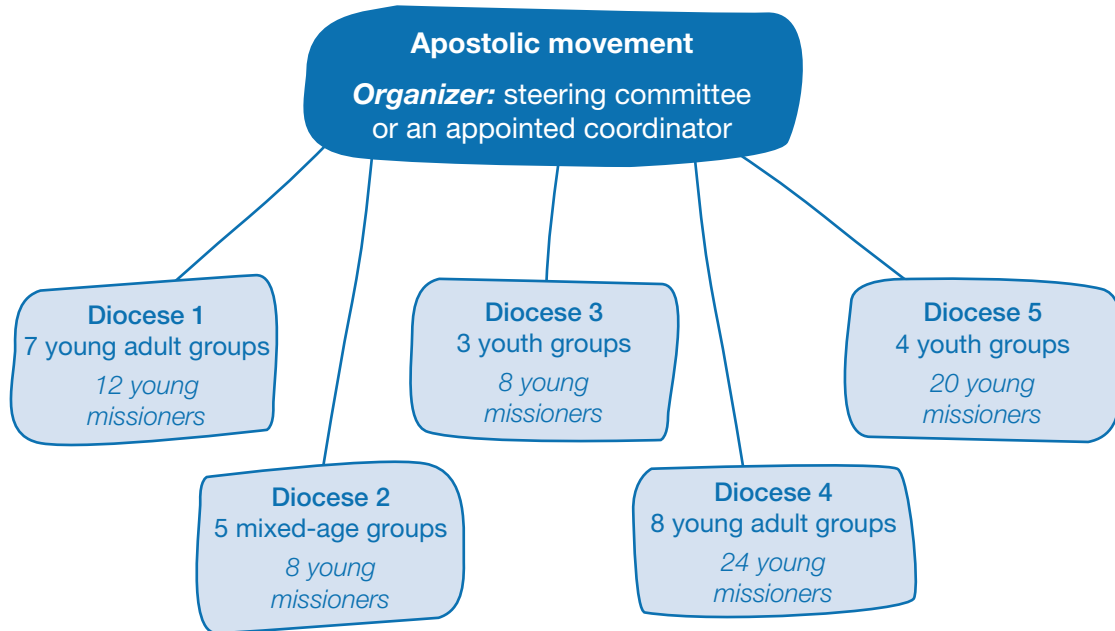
Apostolic movement

*Organizer:* steering committee or an appointed coordinator

Diocese 1
7 young adult groups
12 young missioners

Diocese 3
3 youth groups
8 young missioners

Diocese 5
4 youth groups
20 young missioners

Diocese 2
5 mixed-age groups
8 young missioners

Diocese 4
8 young adult groups
24 young missioners